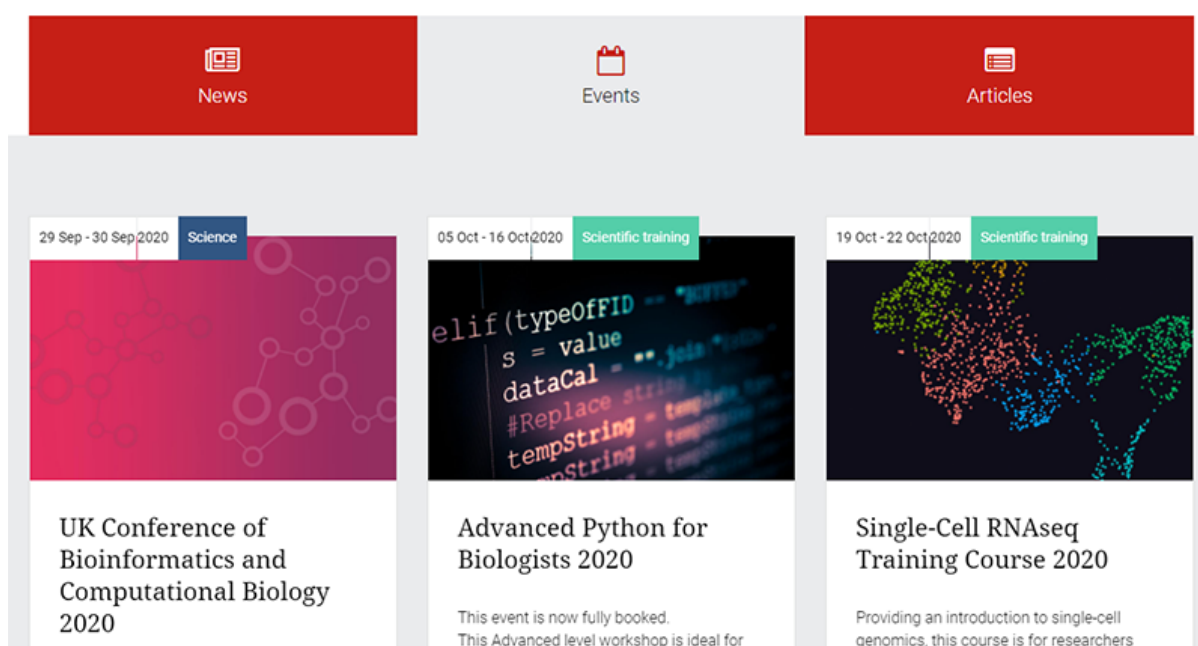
News

Events

Articles

29 Sep - 30 Sep 2020 Science

UK Conference of Bioinformatics and Computational Biology 2020

05 Oct - 16 Oct 2020 Scientific training

elif(typeOfFID
s = value
dataCal
#Replace
tempString

Advanced Python for Biologists 2020

This event is now fully booked.
This Advanced level workshop is ideal for

19 Oct - 22 Oct 2020 Scientific training

Single-Cell RNAseq Training Course 2020

Providing an introduction to single-cell genomics, this course is for researchers